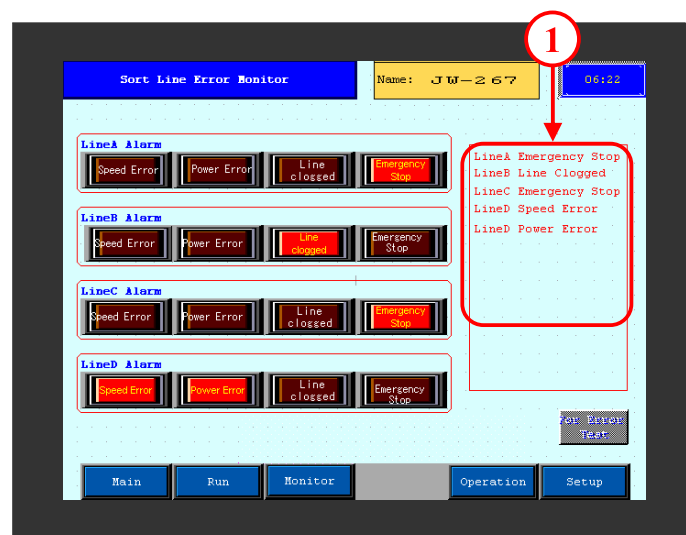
Sort Line Error Monitor

Name: JW-267

06:22

1

LineA Alarm

Speed Error

Power Error

Line clogged

Emergency Stop

LineB Alarm

Speed Error

Power Error

Line clogged

Emergency Stop

LineC Alarm

Speed Error

Power Error

Line clogged

Emergency Stop

LineD Alarm

Speed Error

Power Error

Line clogged

Emergency Stop

LineA Emergency Stop
LineB Line Clogged
LineC Emergency Stop
LineD Speed Error
LineD Power Error

for Error Test

Main

Run

Monitor

Operation

Setup